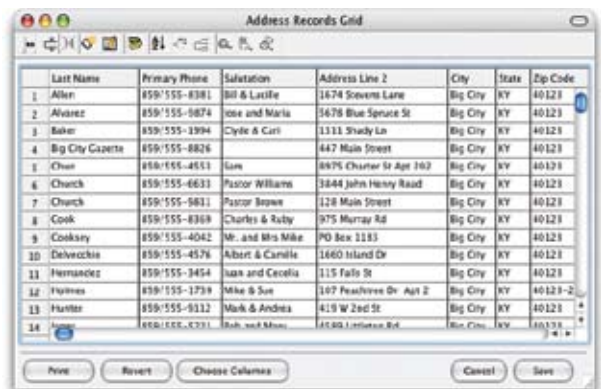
Address Records Grid

| | Last Name | Primary Phone | Salutation | Address Line 2 | City | State | Zip Code |
|---|---|---|---|---|---|---|---|
| 1 | Allen | 859/555-8381 | Bill & Lucille | 1674 Stevens Lane | Big City | KY | 40123 |
| 2 | Alvarez | 859/555-5874 | Jose and Maria | 5678 Blue Spruce St | Big City | KY | 40123 |
| 3 | Baker | 859/555-1994 | Clyde & Carl | 1111 Shady Ln | Big City | KY | 40123 |
| 4 | Big City Gazette | 859/555-8826 | | 447 Main Street | Big City | KY | 40123 |
| 5 | Chan | 859/555-4551 | Sam | 8975 Charter St Apt 302 | Big City | KY | 40123 |
| 6 | Church | 859/555-6633 | Pastor Williams | 3844 John Henry Road | Big City | KY | 40123 |
| 7 | Church | 859/555-5611 | Pastor Brown | 128 Main Street | Big City | KY | 40123 |
| 8 | Cook | 859/555-8369 | Charles & Ruby | 975 Murray Rd | Big City | KY | 40123 |
| 9 | Cooksey | 859/555-4042 | Mr. and Mrs Mike | PO Box 1183 | Big City | KY | 40123 |
| 10 | Delvecchio | 859/555-4576 | Albert & Camille | 1660 Island Dr | Big City | KY | 40123 |
| 11 | Hernandez | 859/555-3454 | Juan and Cecelia | 115 Falls St | Big City | KY | 40123 |
| 12 | Holmes | 859/555-1759 | Mike & Sue | 107 Peachtree Dr Apt 2 | Big City | KY | 40123-2 |
| 13 | Hunter | 859/555-9112 | Mark & Andrea | 419 W 2nd St | Big City | KY | 40123 |
| 14 | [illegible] | 859/555-5221 | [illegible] | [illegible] | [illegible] | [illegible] | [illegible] |

Print Revert Choose Columns Cancel Save